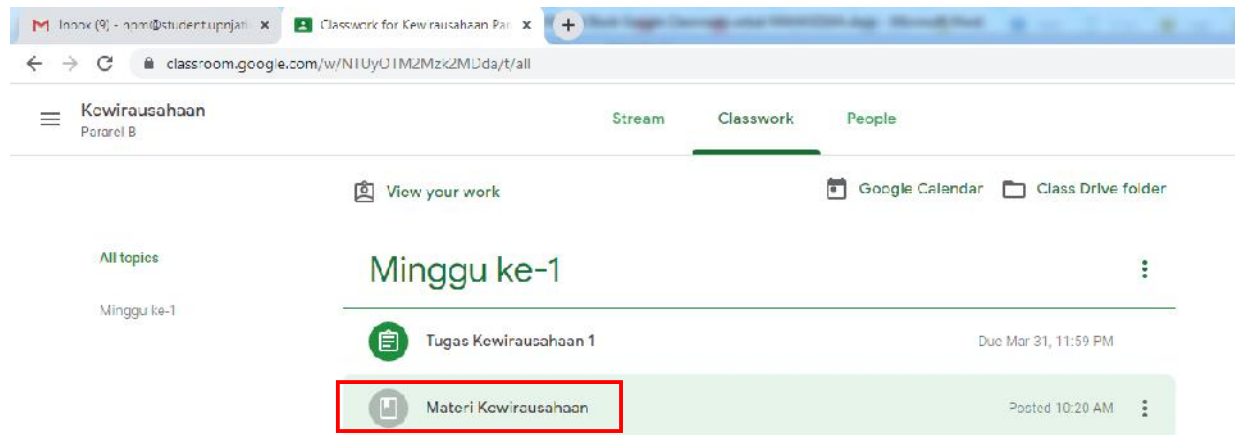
Inbox (9) - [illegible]@student.upnjati ×
Classwork for Kewirausahaan Par ×
+
classroom.google.com/w/NTUyOTM2Mzk2MDda/t/all

Kewirausahaan
Pararel B

Stream
Classwork
People

View your work
Google Calendar
Class Drive folder

All topics
Minggu ke-1

Minggu ke-1

Tugas Kewirausahaan 1
Due Mar 31, 11:59 PM

Materi Kewirausahaan
Posted 10:20 AM